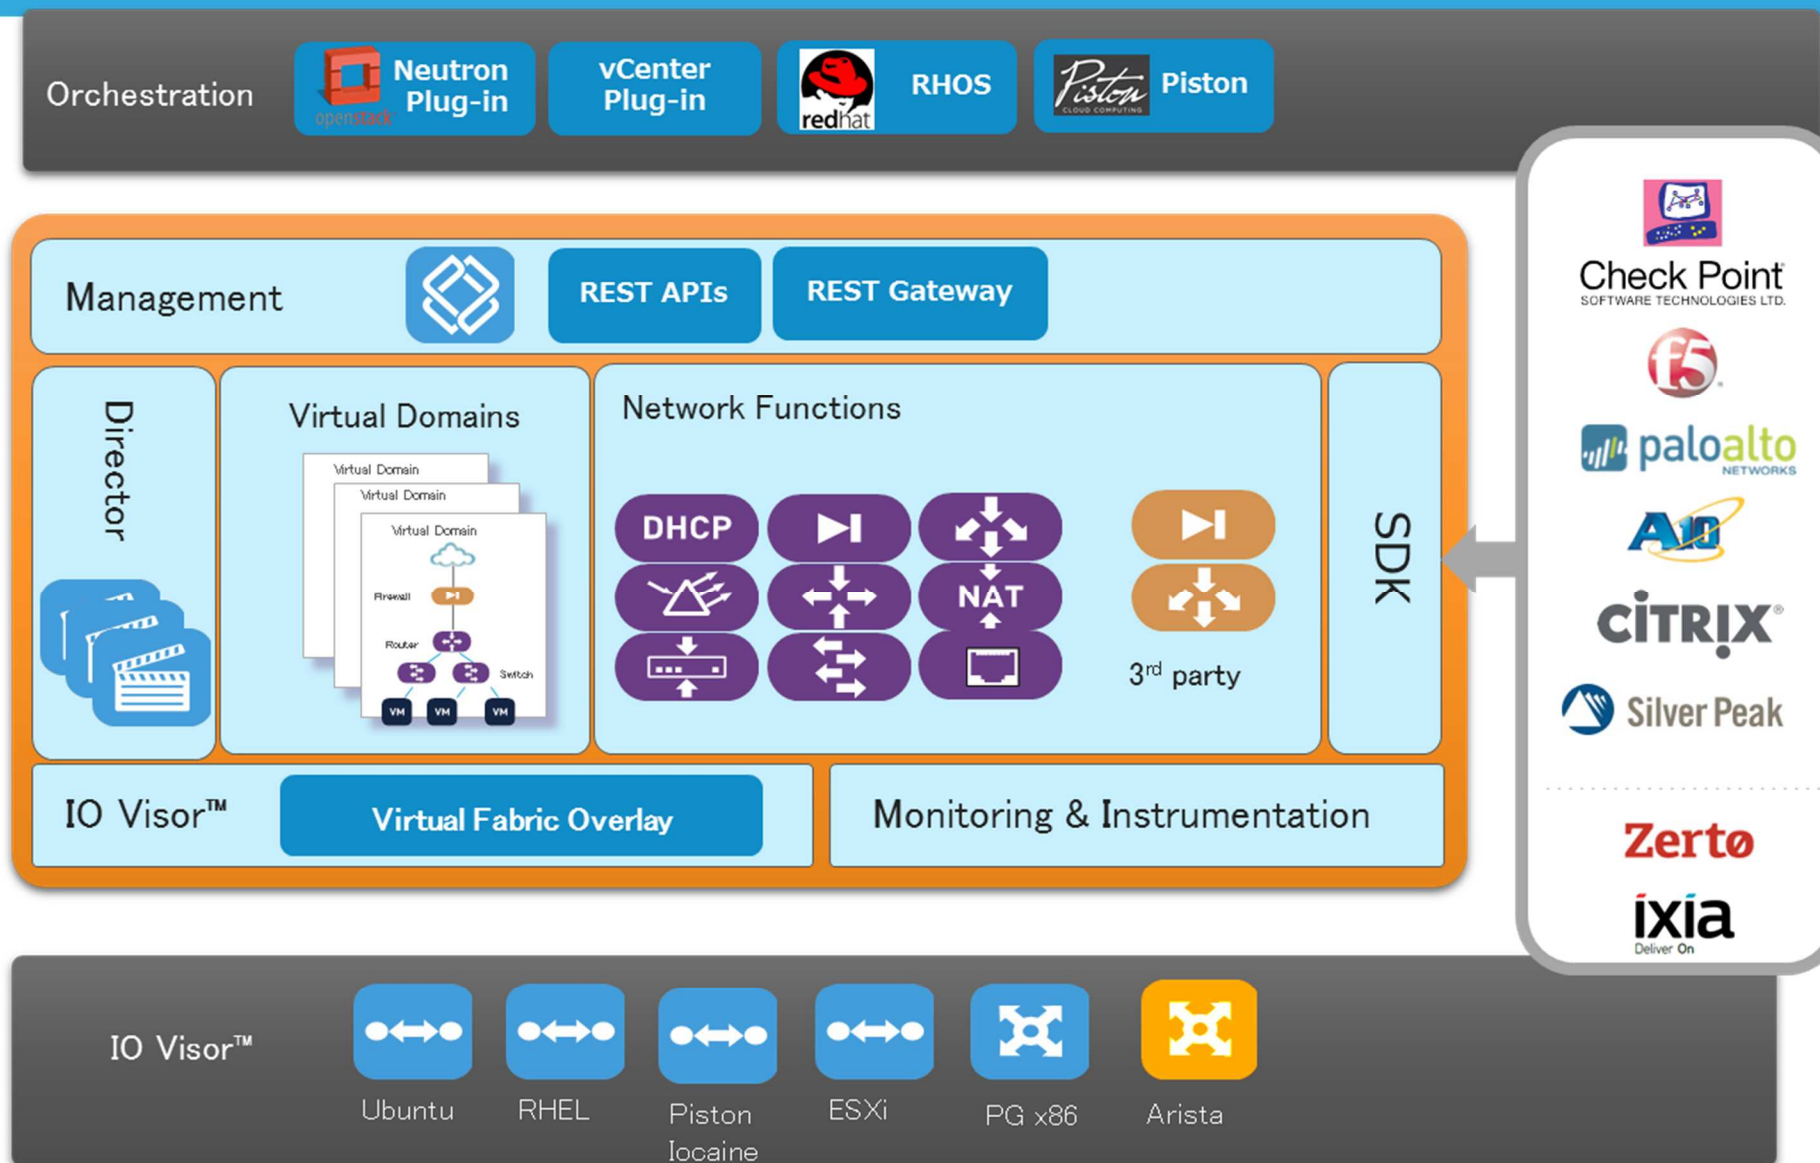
Orchestration

openstack Neutron Plug-in

vCenter Plug-in

redhat RHOS

Piston CLOUD COMPUTING Piston

Management

REST APIs

REST Gateway

Director

Virtual Domains

Virtual Domain

Virtual Domain

Virtual Domain

Firewall

Router

Switch

VM VM VM

Network Functions

DHCP

NAT

3rd party

SDK

Check Point SOFTWARE TECHNOLOGIES LTD.

f5

paloalto NETWORKS

A10

CiTRIX

Silver Peak

Zerto

ixia Deliver On

IO Visor™

Virtual Fabric Overlay

Monitoring & Instrumentation

IO Visor™

Ubuntu

RHEL

Piston Iocaine

ESXi

PG x86

Arista